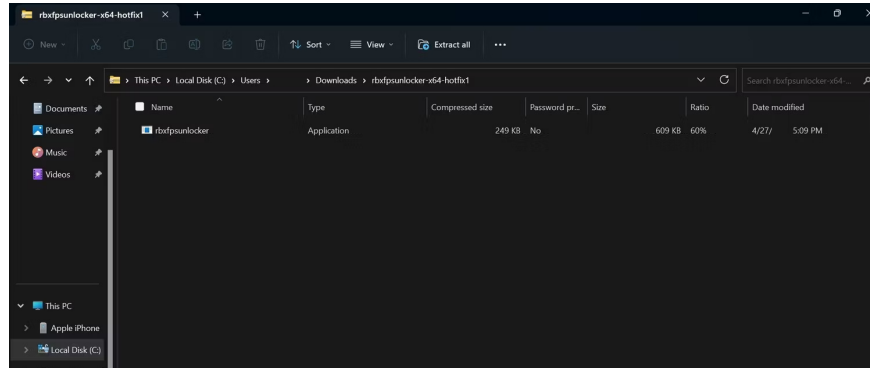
rbxfpsunlocker-x64-hotfix1 × +

New Sort View Extract all ...

This PC > Local Disk (C:) > Users > > Downloads > rbxfpsunlocker-x64-hotfix1

Search rbxfpsunlocker-x64-...

Documents
Pictures
Music
Videos

This PC
Apple iPhone
Local Disk (C:)

| Name | Type | Compressed size | Password pr... | Size | Ratio | Date modified |
|---|---|---|---|---|---|---|
| rbxfpsunlocker | Application | 249 KB | No | 609 KB | 60% | 4/27/ 5:09 PM |